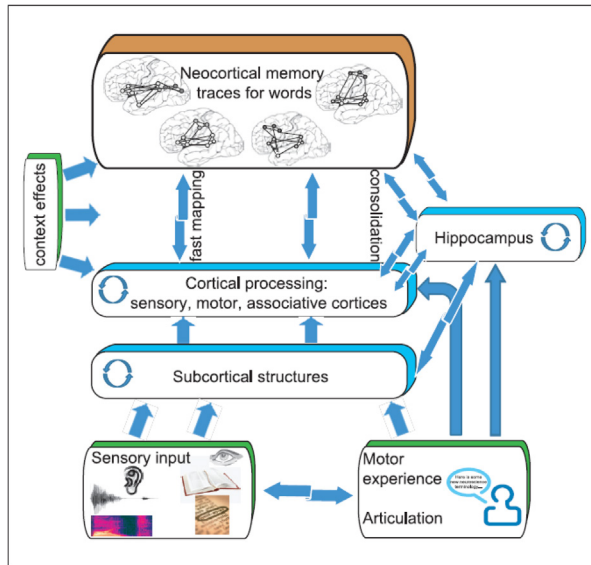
Neocortical memory traces for words

context effects

fast mapping

consolidation

Hippocampus

Cortical processing: sensory, motor, associative cortices

Subcortical structures

Sensory input

Motor experience

Articulation

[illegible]